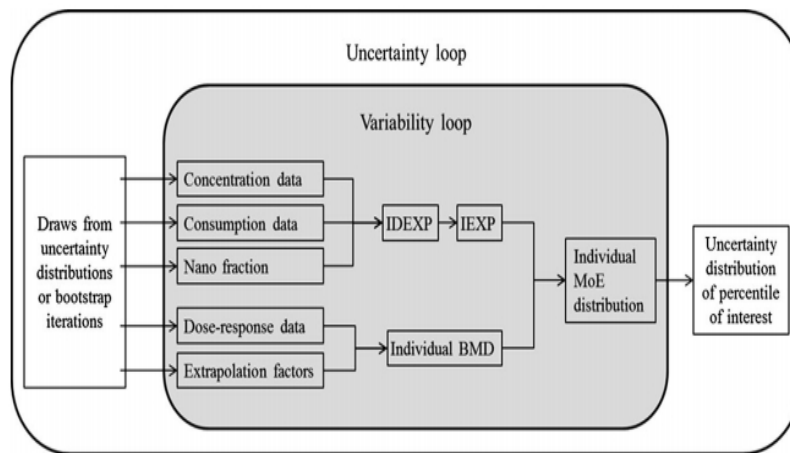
Uncertainty loop

Variability loop

Draws from uncertainty distributions or bootstrap iterations

Concentration data

Consumption data

Nano fraction

IDEXP

IEXP

Dose-response data

Extrapolation factors

Individual BMD

Individual MoE distribution

Uncertainty distribution of percentile of interest